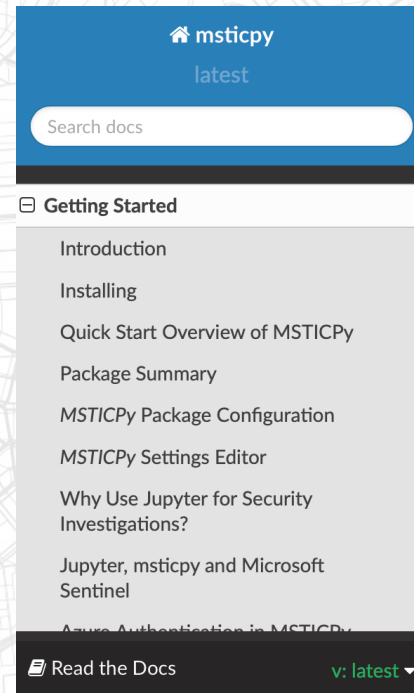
msticpy
latest

Search docs

Getting Started

Introduction

Installing

Quick Start Overview of MSTICPy

Package Summary

*MSTICPy* Package Configuration

*MSTICPy* Settings Editor

Why Use Jupyter for Security Investigations?

Jupyter, msticpy and Microsoft Sentinel

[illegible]

Read the Docs

v: latest